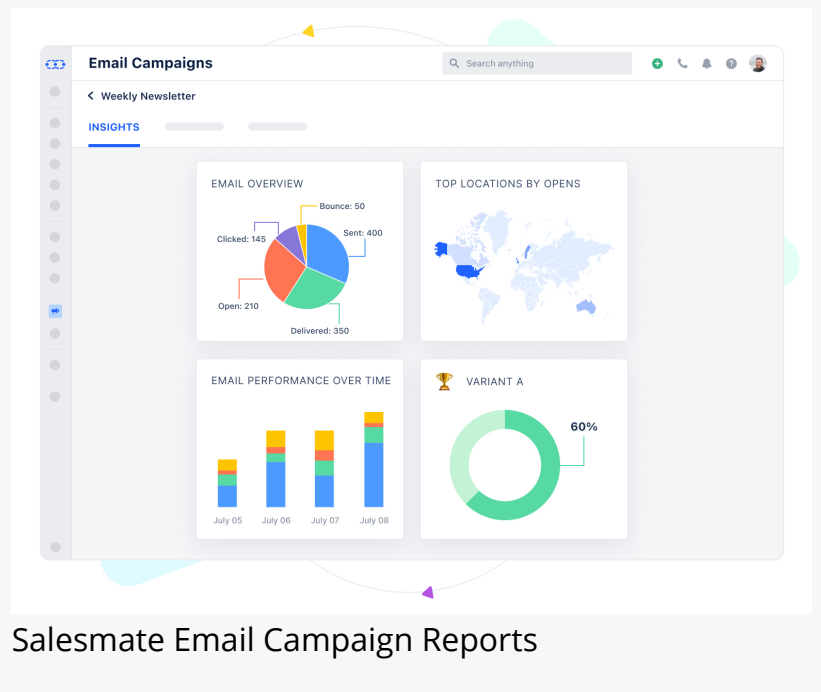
Email Campaigns

Search anything

Weekly Newsletter

INSIGHTS

EMAIL OVERVIEW

Bounce: 50

Clicked: 145

Sent: 400

Open: 210

Delivered: 350

TOP LOCATIONS BY OPENS

EMAIL PERFORMANCE OVER TIME

July 05 July 06 July 07 July 08

VARIANT A

60%

Salesmate Email Campaign Reports